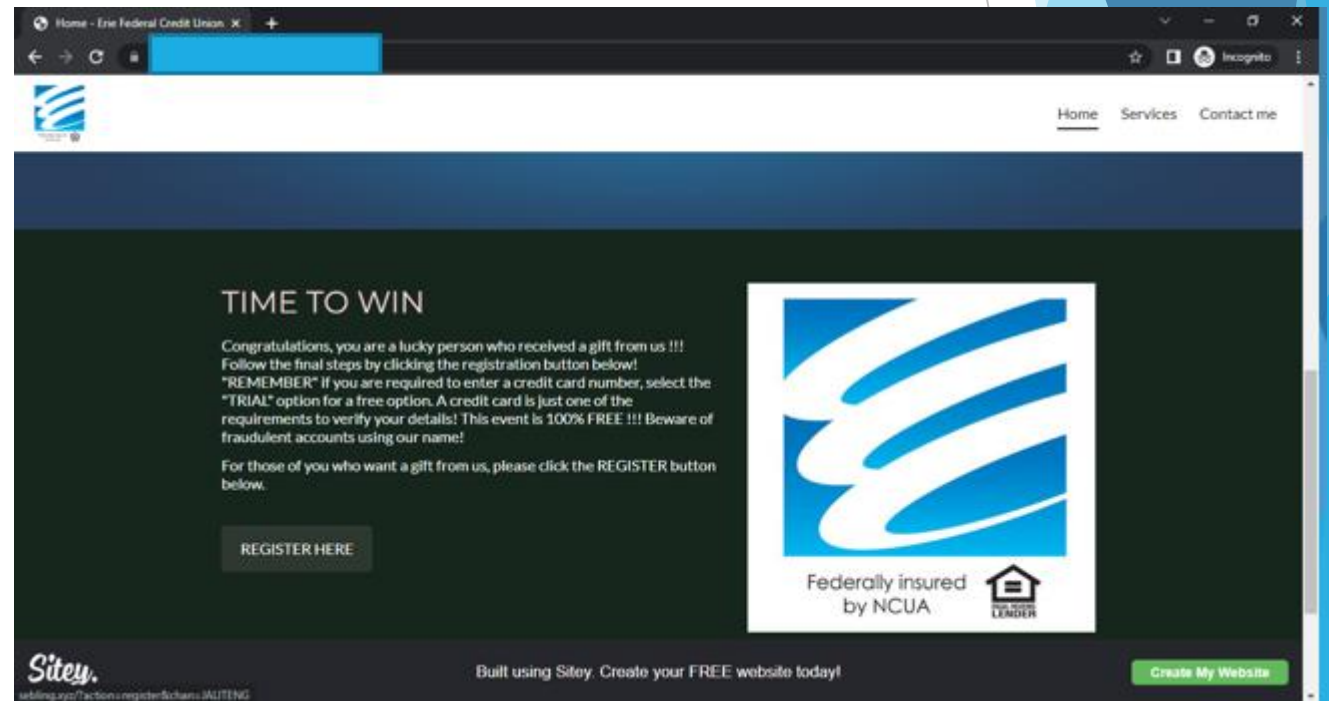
Home - Erie Federal Credit Union

Incognito

Home Services Contact me

TIME TO WIN

Congratulations, you are a lucky person who received a gift from us !!! Follow the final steps by clicking the registration button below! "REMEMBER" if you are required to enter a credit card number, select the "TRIAL" option for a free option. A credit card is just one of the requirements to verify your details! This event is 100% FREE !!! Beware of fraudulent accounts using our name!

For those of you who want a gift from us, please click the REGISTER button below.

REGISTER HERE

Federally insured by NCUA

EQUAL HOUSING LENDER

Sitey.

Built using Sitey. Create your FREE website today!

Create My Website

sebling.xyz/?action=register&chan=JAUTENG